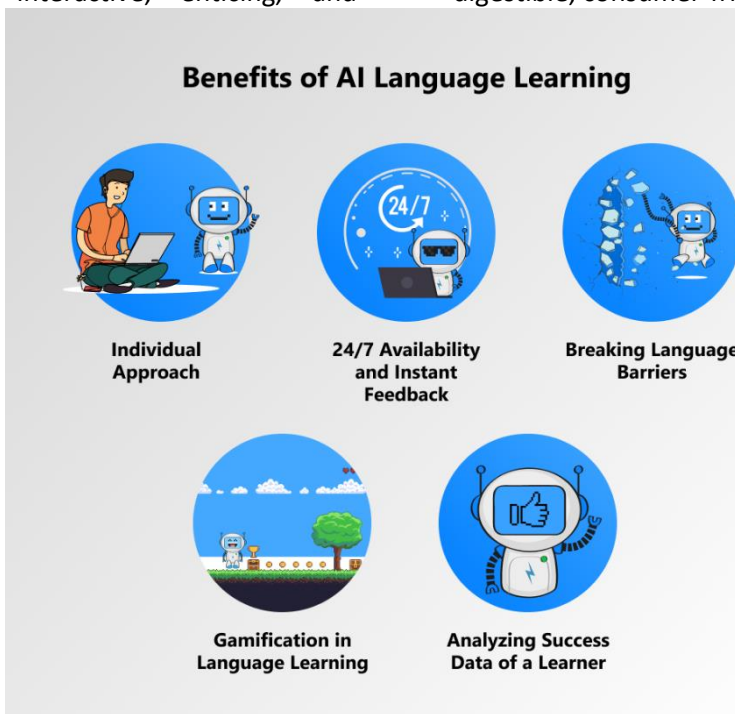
interactive, enticing, and digestible, consumer m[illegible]

Benefits of AI Language Learning

24/7

Individual Approach

24/7 Availability and Instant Feedback

Breaking Language Barriers

Gamification in Language Learning

Analyzing Success Data of a Learner